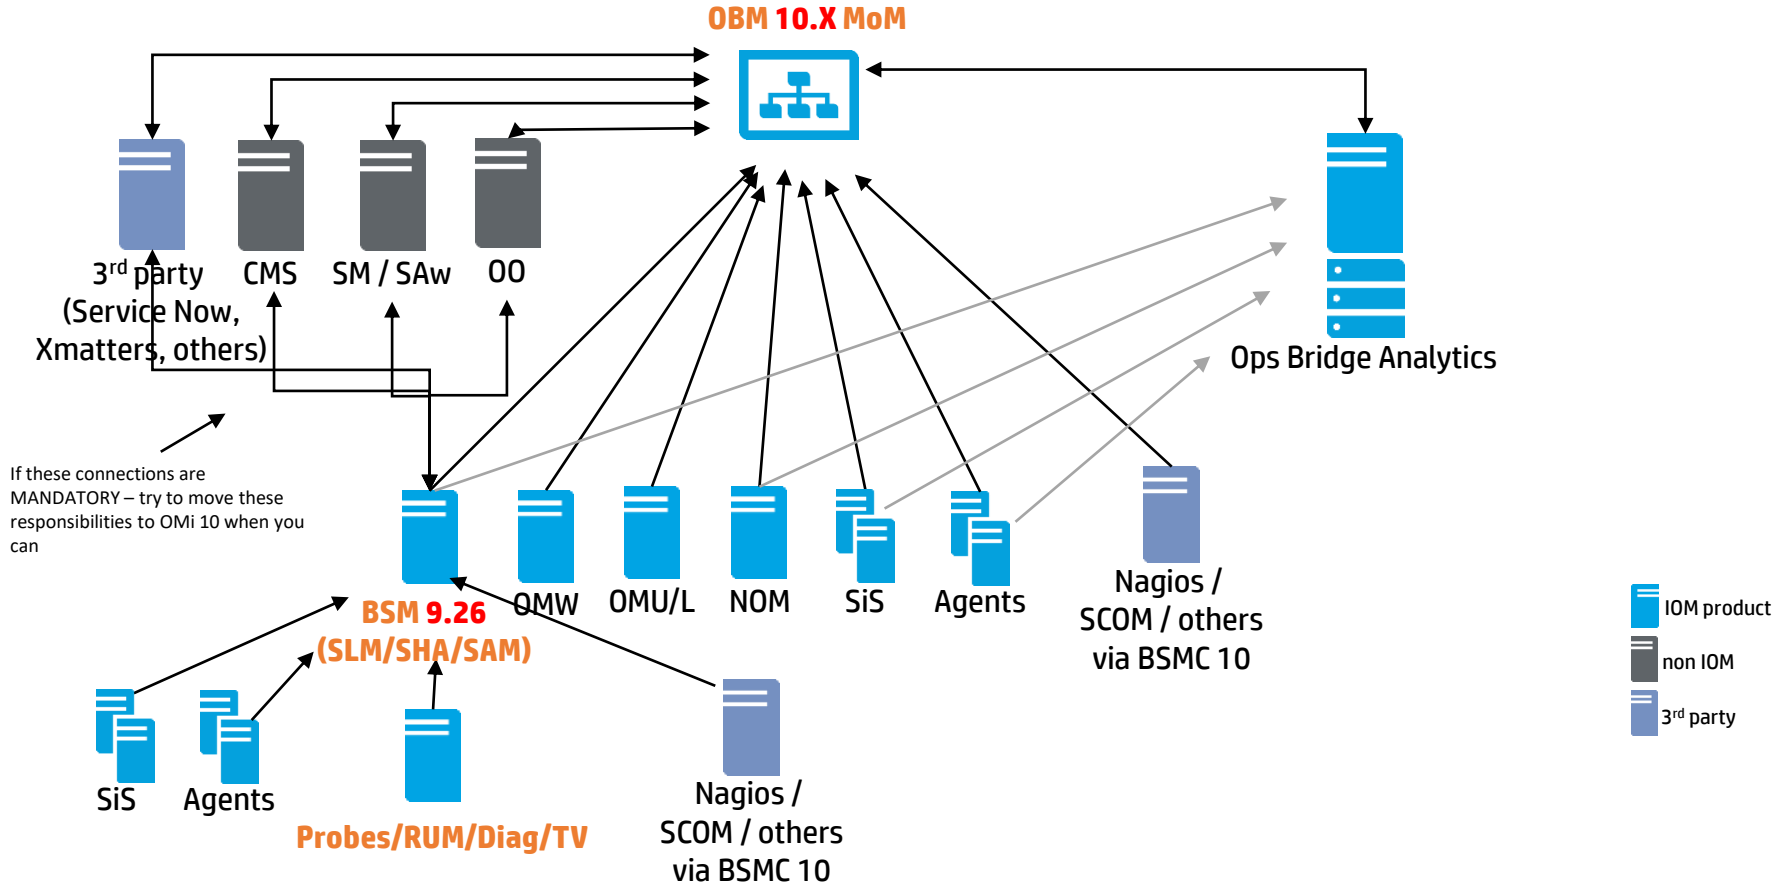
OBM 10.X MoM

3$^{rd}$ party (Service Now, Xmatters, others)

CMS

SM / SAw

OO

Ops Bridge Analytics

If these connections are MANDATORY – try to move these responsibilities to OMi 10 when you can

BSM 9.26 (SLM/SHA/SAM)

OMW

OMU/L

NOM

SiS

Agents

Nagios / SCOM / others via BSMC 10

SiS

Agents

Probes/RUM/Diag/TV

Nagios / SCOM / others via BSMC 10

IOM product

non IOM

3$^{rd}$ party